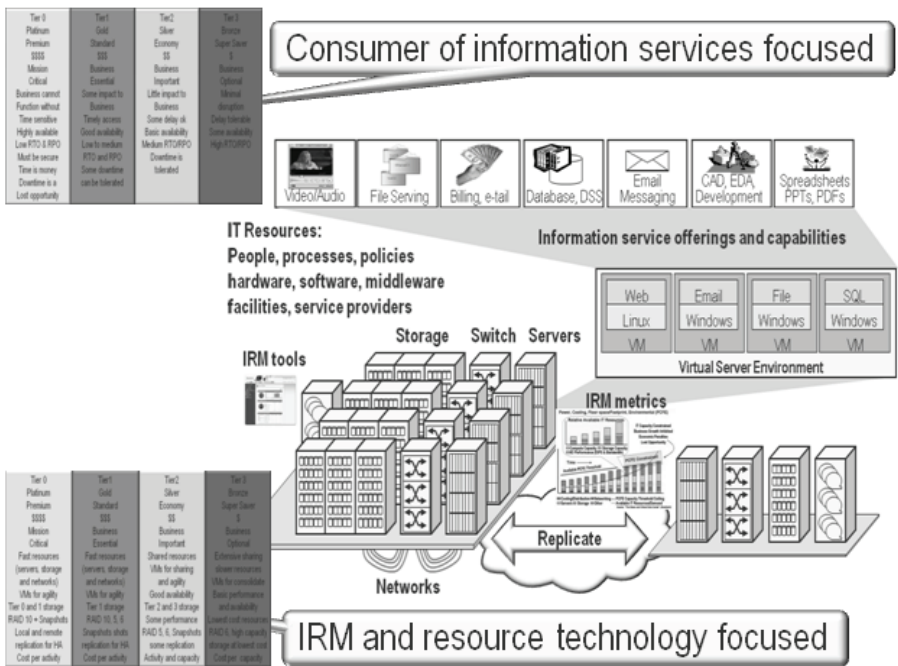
| Tier 0 | Tier1 | Tier2 | Tier 3 |
|---|---|---|---|
| Platinum | Gold | Silver | Bronze |
| Premium | Standard | Economy | Super Saver |
| \$\$\$\$ | \$\$\$ | \$\$ | \$ |
| Mission | Business | Business | Business |
| Critical | Essential | Important | Optional |
| Business cannot Function without | Some impact to Business | Little impact to Business | Minimal disruption |
| Time sensitive | Timely access | Some delay ok | Delay tolerable |
| Highly available | Good availability | Basic availability | Some availability |
| Low RTO & RPO | Low to medium RTO and RPO | Medium RTO/RPO | High RTO/RPO |
| Must be secure | Some downtime can be tolerated | Downtime is tolerated | |
| Time is money | | | |
| Downtime is a Lost opportunity | | | |

Consumer of information services focused

Video/Audio
File Serving
Billing, e-tail
Database, DSS
Email Messaging
CAD, EDA, Development
Spreadsheets PPTs, PDFs

IT Resources:
People, processes, policies hardware, software, middleware facilities, service providers

Information service offerings and capabilities

| Web | Email | File | SQL |
|---|---|---|---|
| Linux | Windows | Windows | Windows |
| VM | VM | VM | VM |

Virtual Server Environment

Storage Switch Servers

IRM tools

IRM metrics

Replicate

Networks

| Tier 0 | Tier1 | Tier2 | Tier 3 |
|---|---|---|---|
| Platinum | Gold | Silver | Bronze |
| Premium | Standard | Economy | Super Saver |
| \$\$\$\$ | \$\$\$ | \$\$ | \$ |
| Mission | Business | Business | Business |
| Critical | Essential | Important | Optional |
| Fast resources (servers, storage and networks) | Fast resources (servers, storage and networks) | Shared resources | Extensive sharing slower resources |
| VMs for agility | VMs for agility | VMs for sharing and agility | VMs for consolidate |
| Tier 0 and 1 storage | Tier 1 storage | Good availability | Basic performance and availability |
| RAID 10 + Snapshots | RAID 10, 5, 6 | Tier 2 and 3 storage | Lowest cost resources |
| Local and remote replication for HA | Snapshots shots replication for HA | Some performance RAID 5, 6, Snapshots some replication | RAID 6, high capacity storage at lowest cost |
| Cost per activity | Cost per activity | Activity and capacity | Cost per capacity |

IRM and resource technology focused